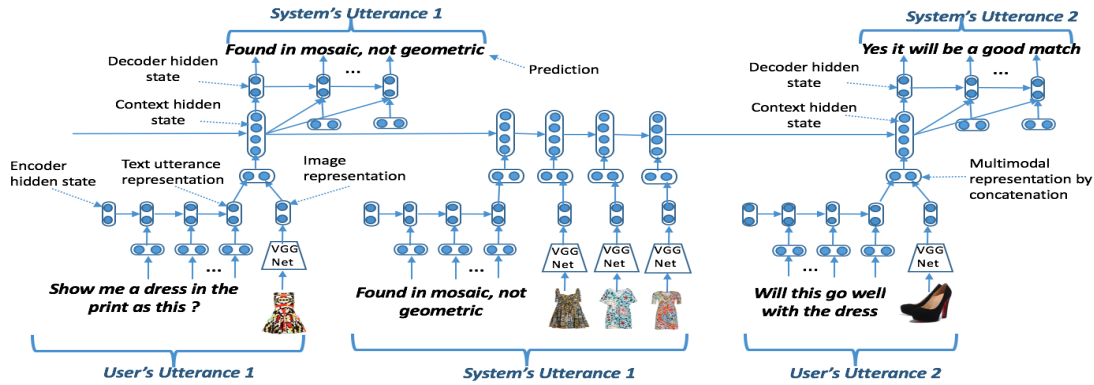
System's Utterance 1

Found in mosaic, not geometric

Prediction

Decoder hidden state

Context hidden state

...

Encoder hidden state

Text utterance representation

Image representation

VGG Net

...

Show me a dress in the print as this ?

User's Utterance 1

...

VGG Net

VGG Net

VGG Net

Found in mosaic, not geometric

System's Utterance 1

System's Utterance 2

Yes it will be a good match

Decoder hidden state

Context hidden state

...

Multimodal representation by concatenation

...

VGG Net

Will this go well with the dress

User's Utterance 2